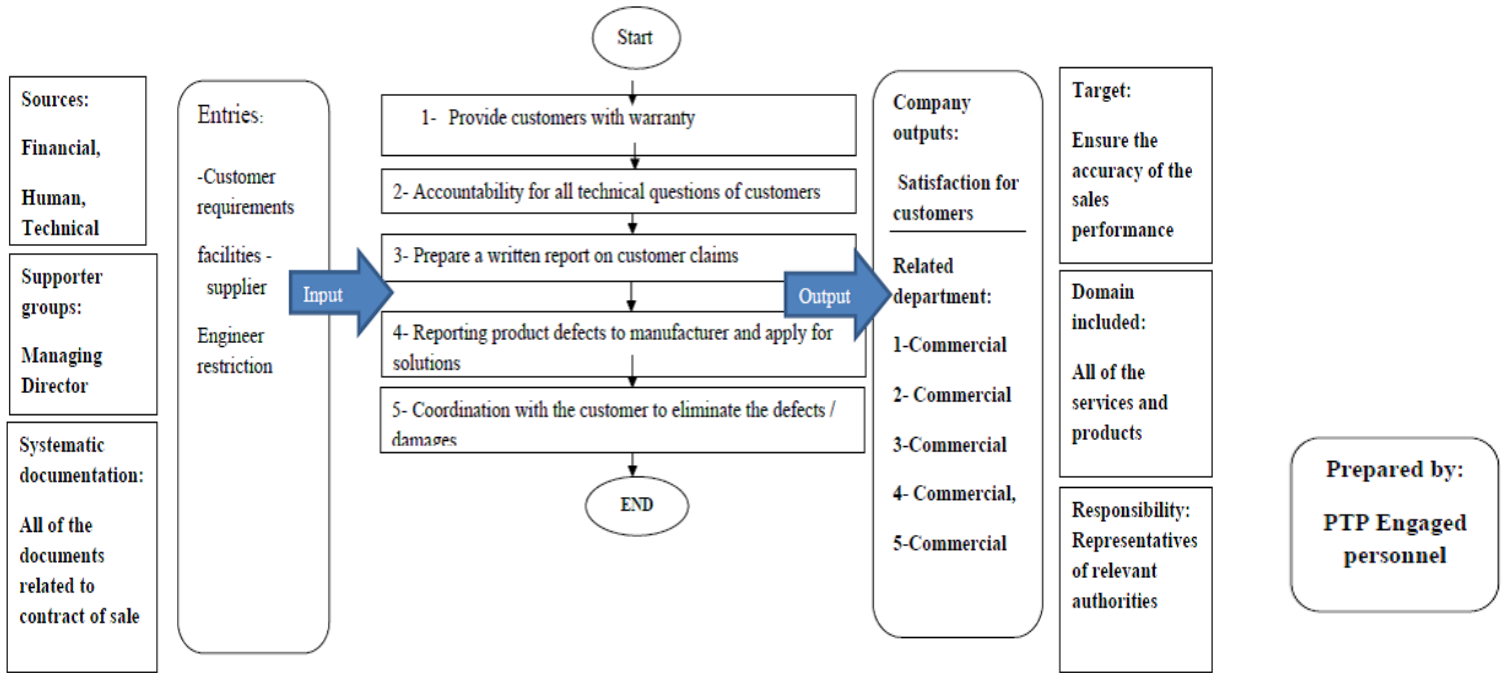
Sources:

Financial,

Human, Technical

Supporter groups:

Managing Director

Systematic documentation:

All of the documents related to contract of sale

Entries:

-Customer requirements

facilities - supplier

Engineer restriction

Input

Start

1- Provide customers with warranty

2- Accountability for all technical questions of customers

3- Prepare a written report on customer claims

4- Reporting product defects to manufacturer and apply for solutions

5- Coordination with the customer to eliminate the defects / damages

END

Output

Company outputs:

Satisfaction for customers

Related department:

1-Commercial

2- Commercial

3-Commercial

4- Commercial,

5-Commercial

Target:

Ensure the accuracy of the sales performance

Domain included:

All of the services and products

Responsibility: Representatives of relevant authorities

Prepared by:

PTP Engaged personnel